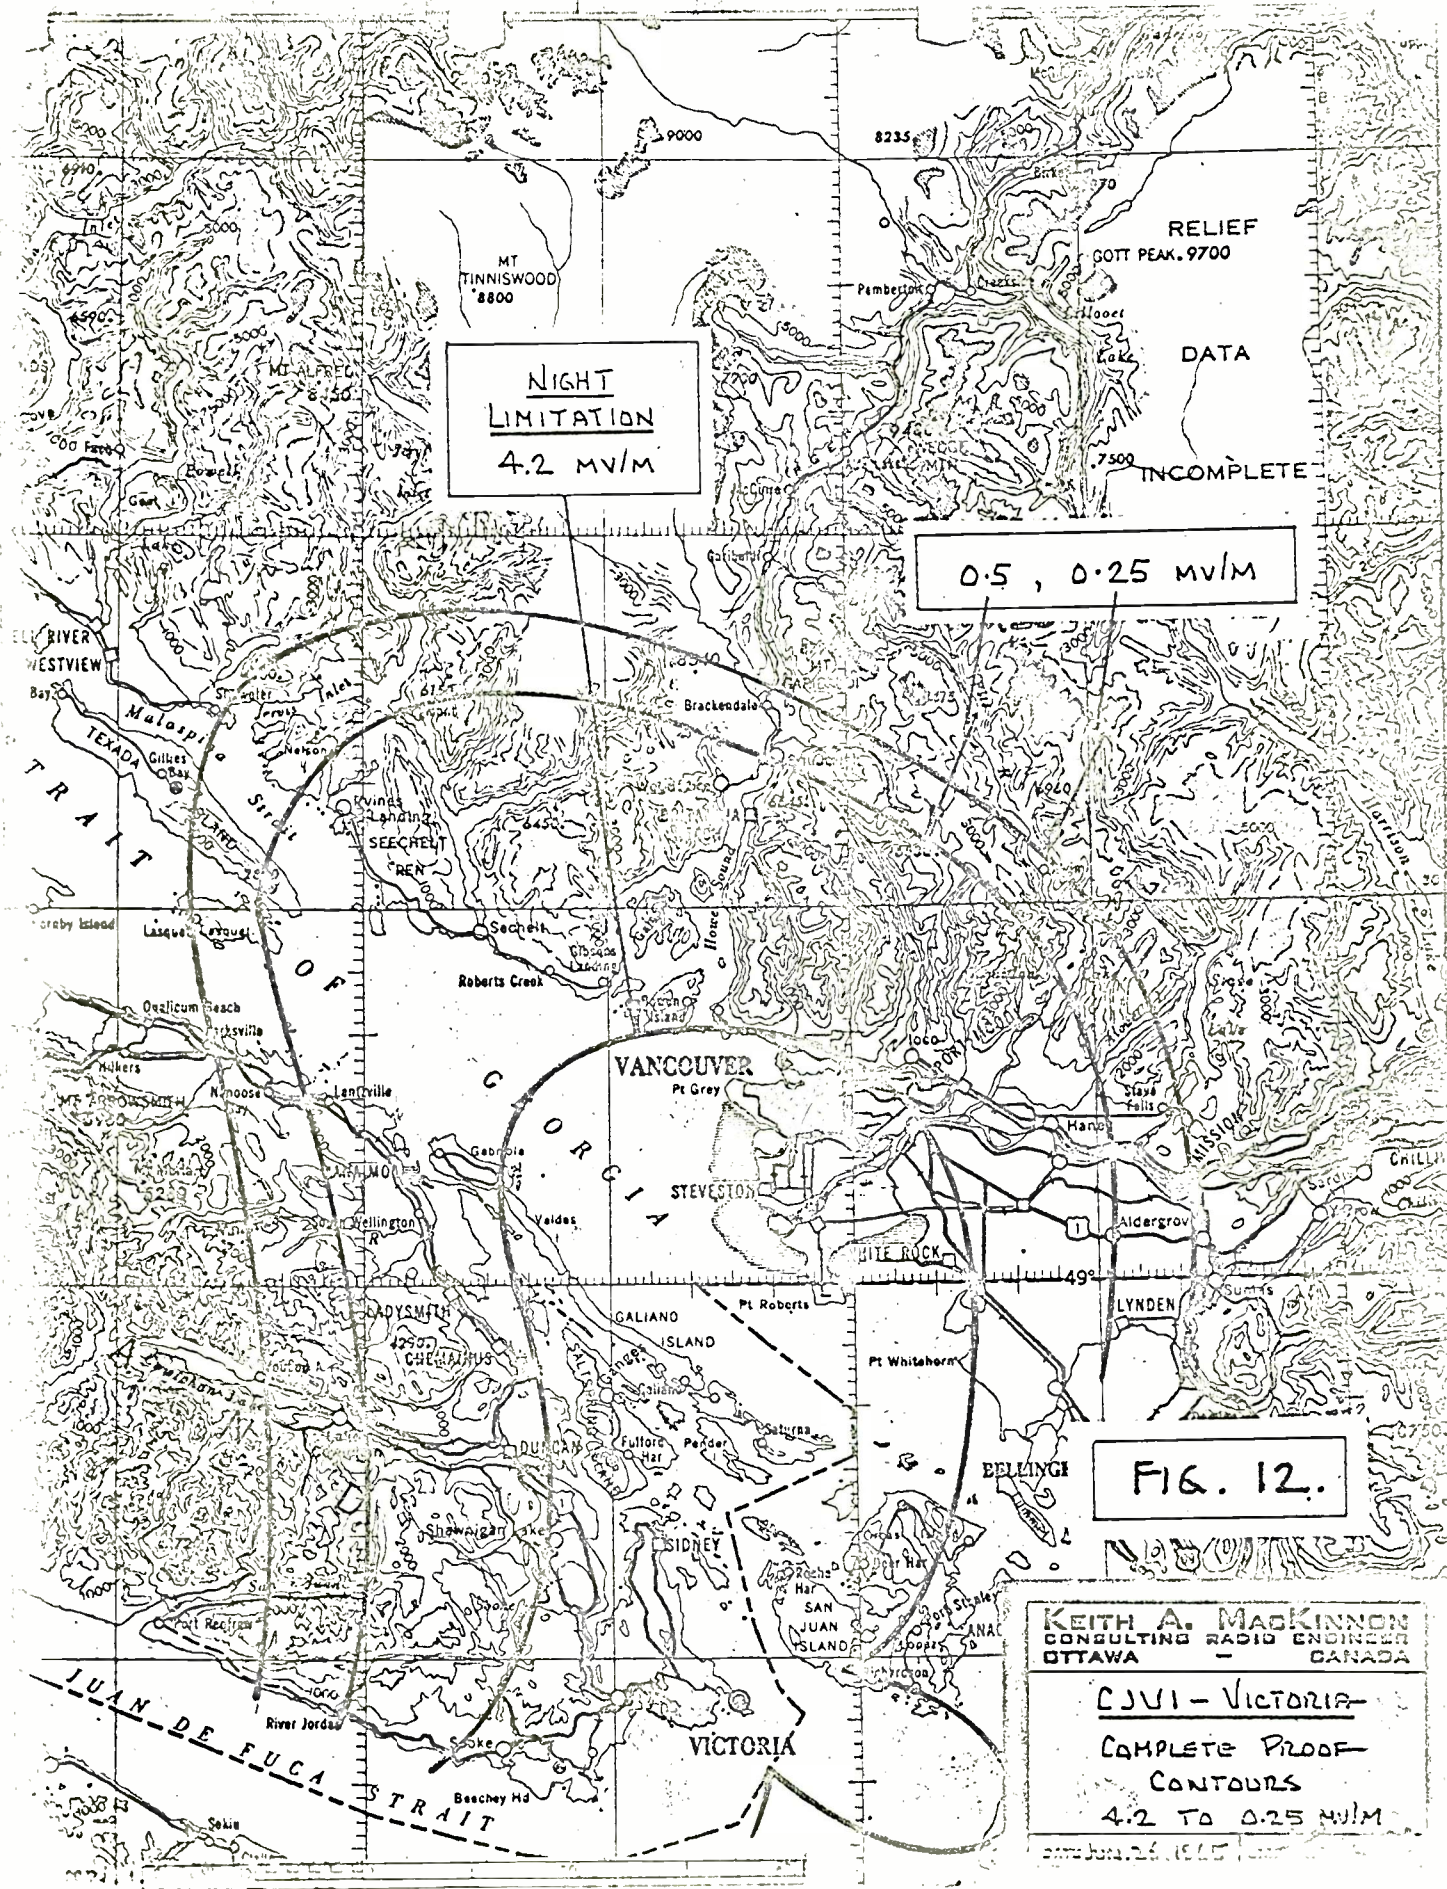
NIGHT LIMITATION 4.2 MV/M

0.5 , 0.25 MV/M

RELIEF
GOTT PEAK. 9700
DATA
INCOMPLETE

9000
8235
MT TINNISWOOD 8800
MT ALFRED
Pemberton
Lillooet Lake
7500
Powell Lake
Garibaldi
Brackendale
RIVER
WESTVIEW
TEXADA ISLAND
Gillies Bay
Malaspina Strait
STRAIT OF GEORGIA
Nelson I
Pender Harbour
SECHELT PEN
Sechelt
Roberts Creek
Gibsons Landing
Bowen Island
Howe Sound
Lasqueti
Hornby Island
Qualicum Beach
Parksville
Nanoose
Lantzville
NANAIMO
MT ARROWSMITH
VANCOUVER
Pt Grey
STEVESTON
Gabriola
Valdes
South Wellington
LADYSMITH
CHEMAINUS
GALIANO ISLAND
Pt Roberts
WHITE ROCK
49°
Aldergrove
Haney
MISSION
Stave Falls
Harrison Lake
LYNDEN
Sumas
Pt Whitehorn
BELLINGHAM
Ganges
Fulford Har
Pender
Saturna
DUNCAN
Shawnigan Lake
SIDNEY
Roche Har
SAN JUAN ISLAND
Port Renfrew
River Jordan
Sooke
VICTORIA
Beechey Hd
JUAN DE FUCA STRAIT
Sekiu

FIG. 12.

KEITH A. MACKINNON
CONSULTING RADIO ENGINEER
OTTAWA - CANADA

CJVI - VICTORIA
COMPLETE PROOF CONTOURS
4.2 TO 0.25 MV/M

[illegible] 26, 1945